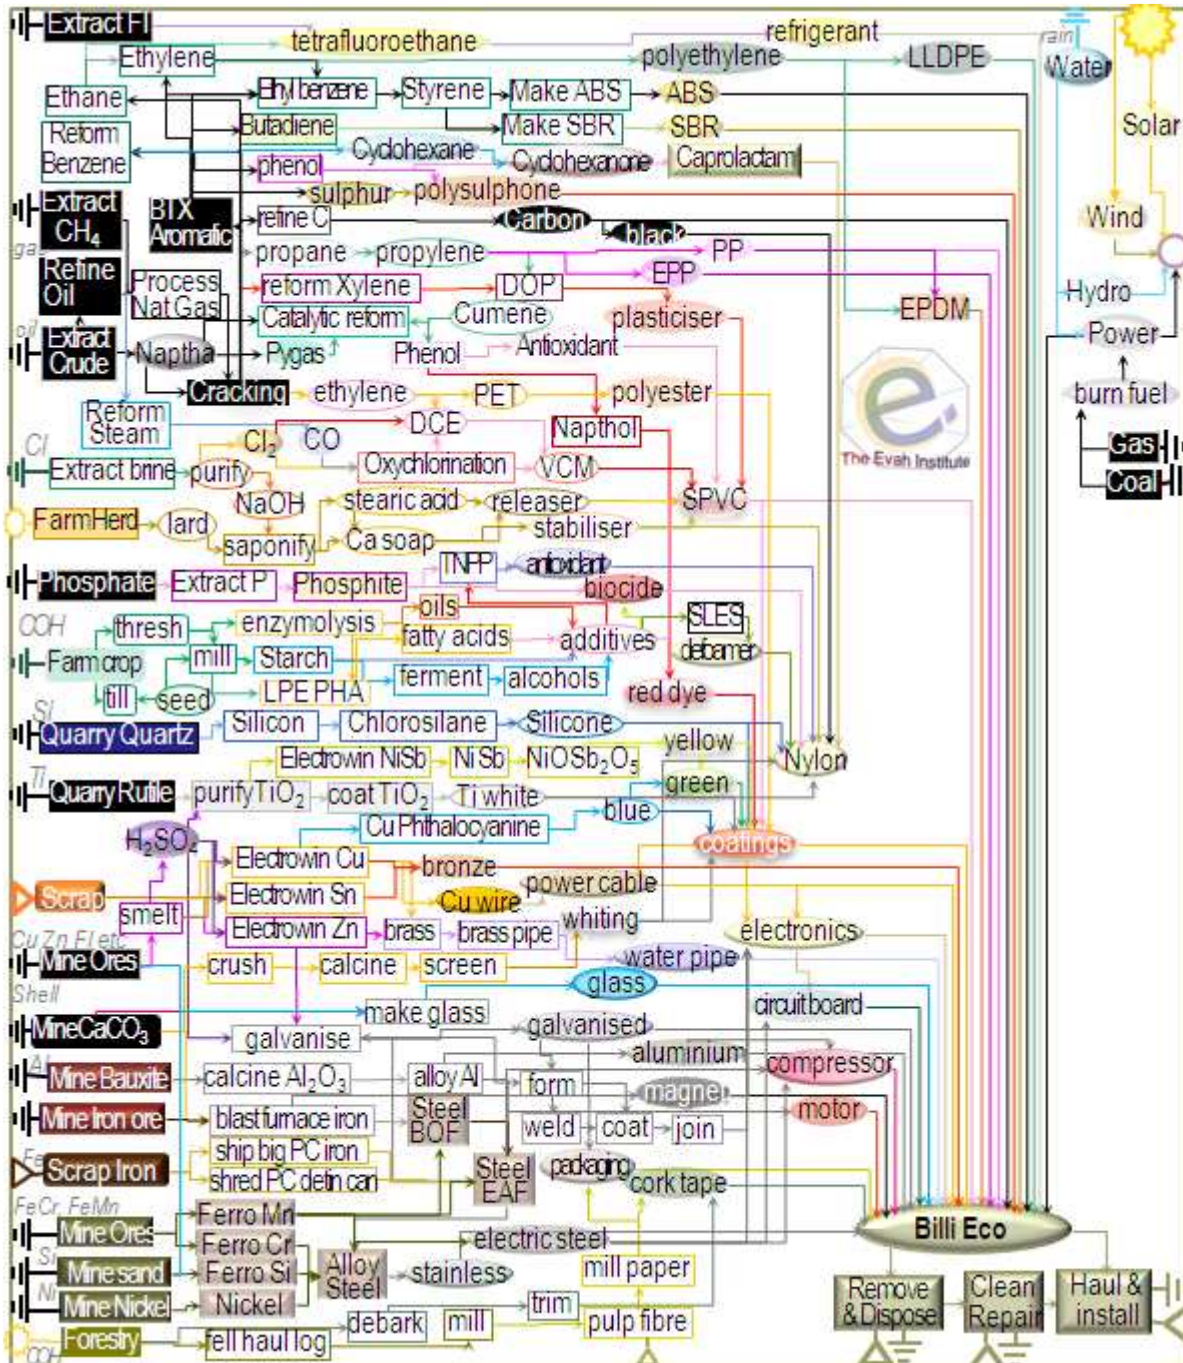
Extract FI
Ethylene
tetrafluoroethane
refrigerant
polyethylene
LLDPE
rain
Water
Solar
Ethane
Ethyl benzene
Styrene
Make ABS
ABS
Reform Benzene
Butadiene
Make SBR
SBR
Cyclohexane
phenol
Cyclohexanone
Caprolactam
sulphur
polysulphone
Wind
Extract $CH_4$
BTX Aromatic
refine C
Carbon
black
gas
Refine Oil
propane
propylene
PP
Process Nat Gas
reform Xylene
DOP
EPP
Hydro
oil
Extract Crude
Catalytic reform
Cumene
plasticiser
EPDM
Power
Naptha
Pygas
Phenol
Antioxidant
Cracking
ethylene
PET
polyester
burn fuel
Reform Steam
DCE
Napthol
Gas
Coal
Cl
$Cl_2$
CO
Extract brine
purify
Oxychlorination
VCM
The Evah Institute
NaOH
stearic acid
releaser
SPVC
FarmHerd
lard
stabiliser
saponify
Ca soap
Phosphate
Extract P
Phosphite
TNPP
antioxidant
biocide
oils
SLES
COH
thresh
enzymolysis
fatty acids
additives
defoamer
Farm crop
mill
Starch
ferment
alcohols
till
seed
LPE PHA
red dye
Si
Quarry Quartz
Silicon
Chlorosilane
Silicone
Electrowin NiSb
NiSb
$NiOSb_2O_5$
yellow
Nylon
Ti
Quarry Rutile
purify $TiO_2$
coat $TiO_2$
Ti white
green
blue
$H_2SO_4$
Cu Phthalocyanine
coatings
Electrowin Cu
bronze
Scrap
Electrowin Sn
power cable
Cu wire
smelt
whiting
Cu Zn Fl etc
Electrowin Zn
brass
brass pipe
electronics
Mine Ores
crush
calcine
screen
water pipe
Shell
glass
make glass
circuit board
MineCaCO$_3$
galvanise
galvanised
Al
Mine Bauxite
calcine $Al_2O_3$
alloy Al
aluminium
compressor
form
magnet
Mine Iron ore
blast furnace iron
Steel BOF
motor
weld
coat
join
Fe
Scrap Iron
ship big PC iron
shred PC detin can
Steel EAF
packaging
cork tape
FeCr, FeMn
Mine Ores
Ferro Mn
Billi Eco
Ferro Cr
electric steel
Si
Mine sand
Ferro Si
Alloy Steel
stainless
mill paper
Ni
Mine Nickel
Nickel
Remove & Dispose
Clean Repair
Haul & install
trim
Forestry
debark
mill
fell haul log
pulp fibre
COH